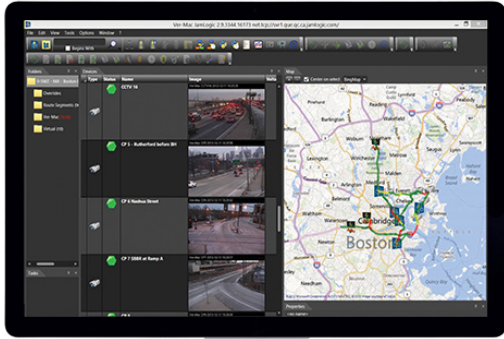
Ver-Mac JamLogic 2.9.3344.16173 net-bjjcl-ver1.jqxrqc.jamlogic.com

File Edit View Tools Options Window ?

Begins With

Folders

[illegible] - 845 - Boston

Overrides

Route Segments (9)

Ver-Mac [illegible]

Virtual (28)

Devices

Type Status Name Image

CCTV 16

CP 5 - Rutherford before 1H

CP 6 Nashua Street

CP 7 SB80 at Ramp A

Map

Center on select BingMap

Cambridge

Boston

Tasks

Properties